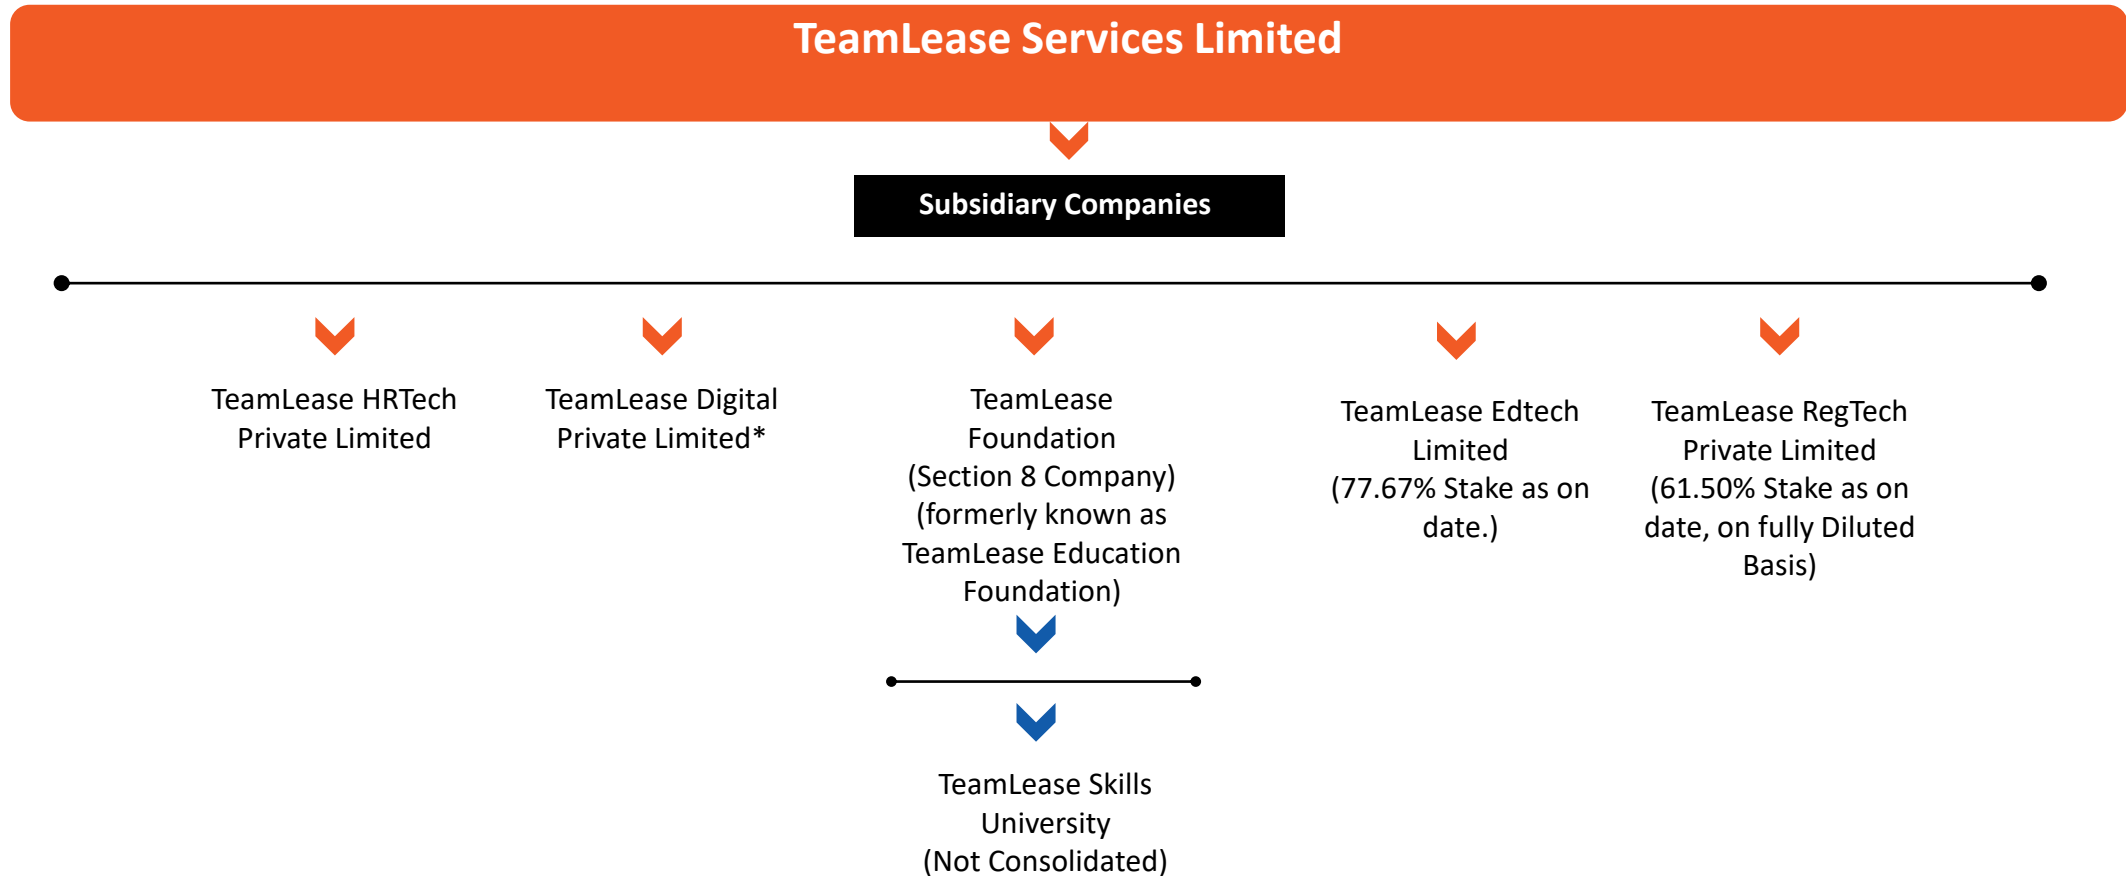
TeamLease Services Limited

Subsidiary Companies

TeamLease HRTech Private Limited

TeamLease Digital Private Limited*

TeamLease Foundation (Section 8 Company) (formerly known as TeamLease Education Foundation)

TeamLease Skills University (Not Consolidated)

TeamLease Edtech Limited (77.67% Stake as on date.)

TeamLease RegTech Private Limited (61.50% Stake as on date, on fully Diluted Basis)